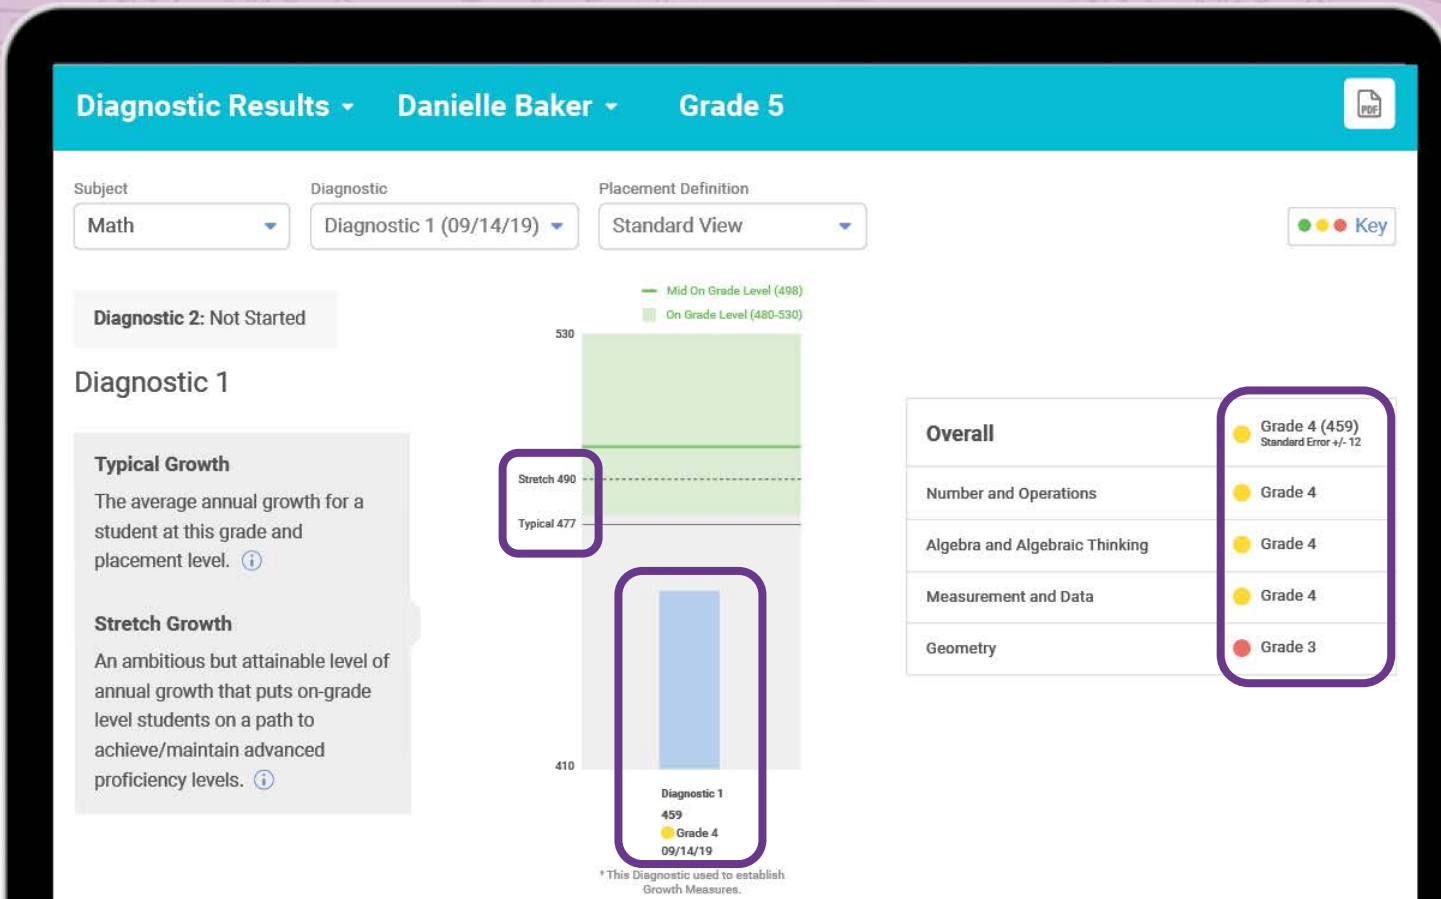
Diagnostic Results Danielle Baker Grade 5

PDF

Subject
Math

Diagnostic
Diagnostic 1 (09/14/19)

Placement Definition
Standard View

Key

Diagnostic 2: Not Started

Diagnostic 1

Typical Growth
The average annual growth for a student at this grade and placement level.

Stretch Growth
An ambitious but attainable level of annual growth that puts on-grade level students on a path to achieve/maintain advanced proficiency levels.

Mid On Grade Level (498)
On Grade Level (480-530)

530
Stretch 490
Typical 477
410

Diagnostic 1
459
Grade 4
09/14/19

* This Diagnostic used to establish Growth Measures.

| Overall | Grade 4 (459) Standard Error +/- 12 |
|---|---|
| Number and Operations | Grade 4 |
| Algebra and Algebraic Thinking | Grade 4 |
| Measurement and Data | Grade 4 |
| Geometry | Grade 3 |